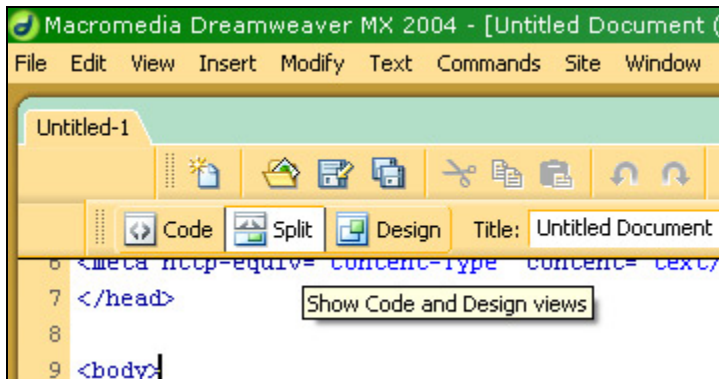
Macromedia Dreamweaver MX 2004 - [Untitled Document (

File Edit View Insert Modify Text Commands Site Window

Untitled-1

Code Split Design Title: Untitled Document

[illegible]

7 </head>

8

9 <body>

Show Code and Design views